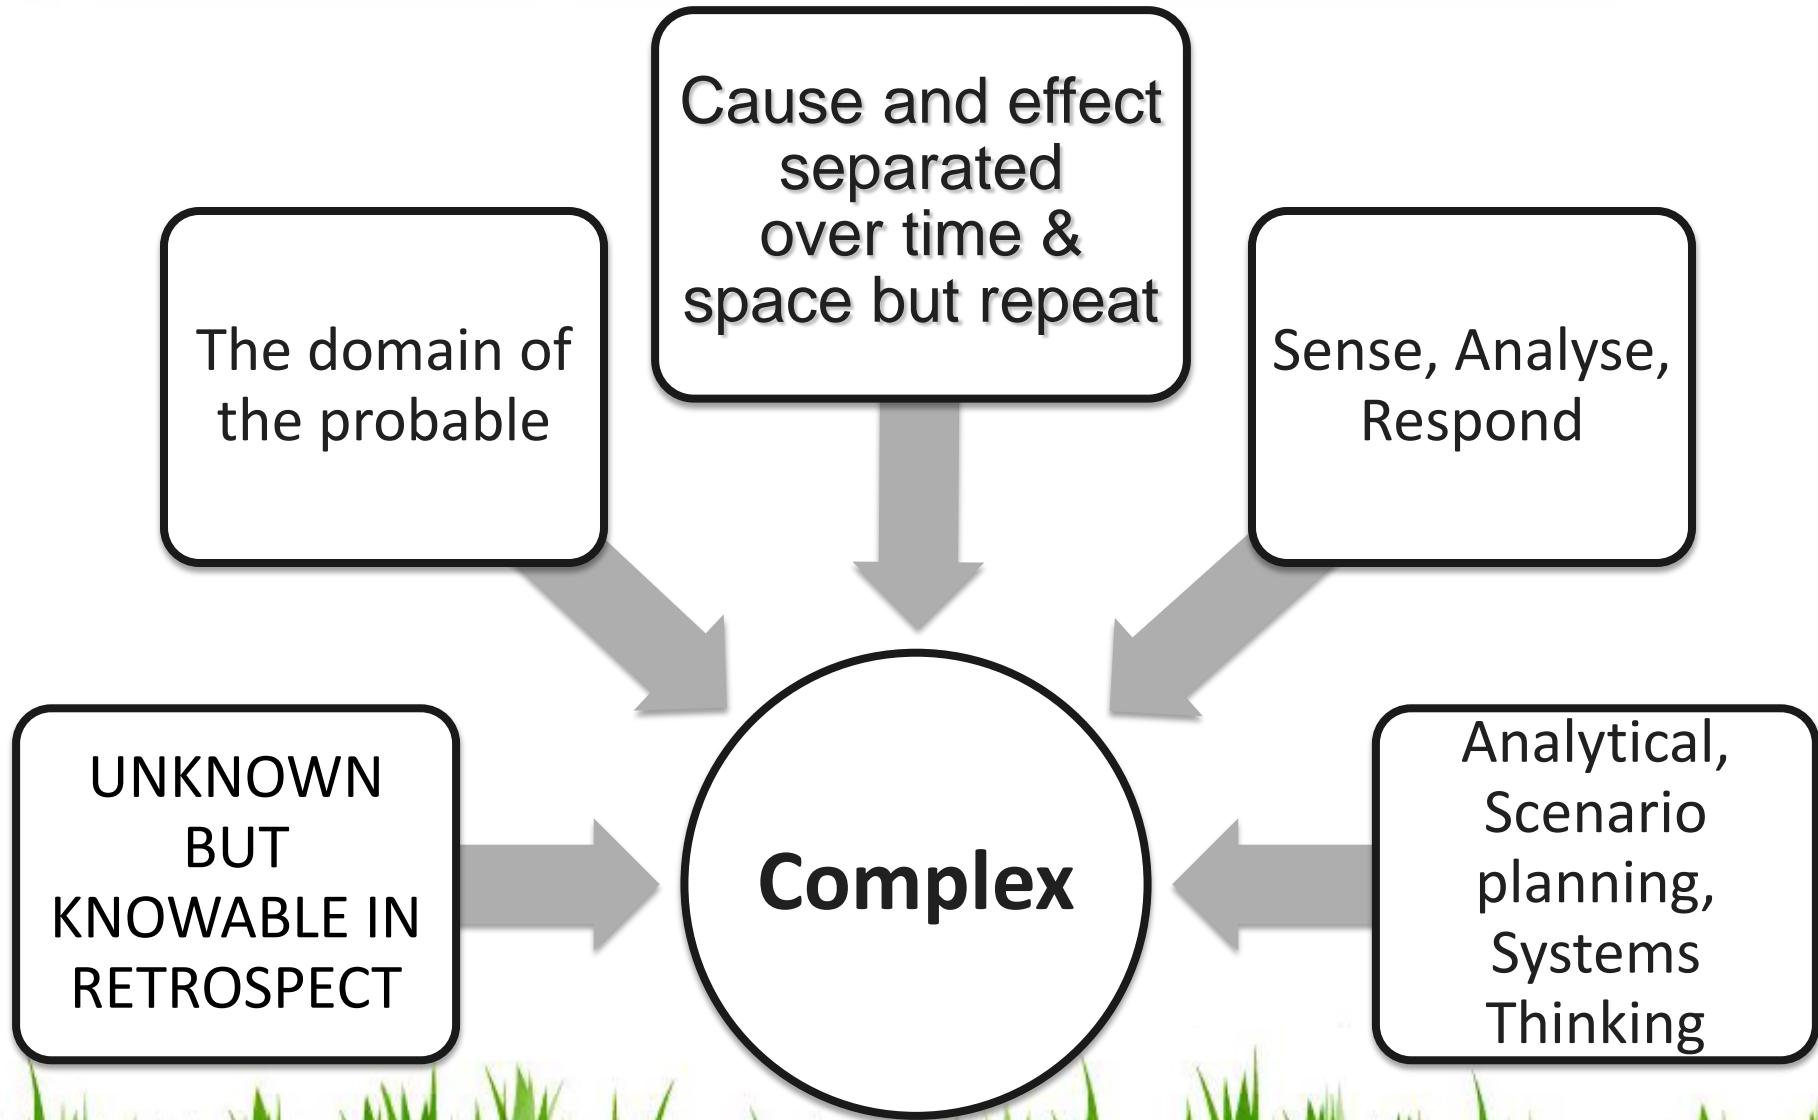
Cause and effect separated over time & space but repeat

The domain of the probable

Sense, Analyse, Respond

UNKNOWN BUT KNOWABLE IN RETROSPECT

Complex

Analytical, Scenario planning, Systems Thinking